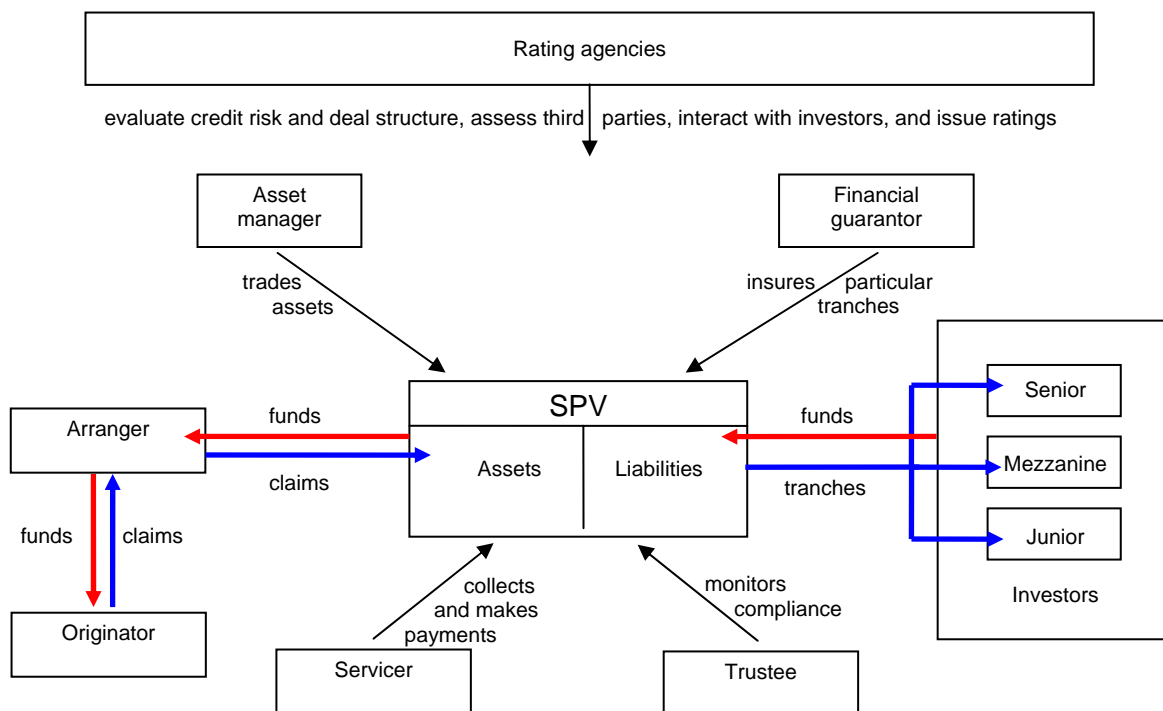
Rating agencies

evaluate credit risk and deal structure, assess third parties, interact with investors, and issue ratings

Asset manager

trades assets

Financial guarantor

insures particular tranches

Arranger

funds

claims

SPV

Assets

Liabilities

funds

tranches

Senior

Mezzanine

Junior

Investors

funds

claims

Originator

collects and makes payments

monitors compliance

Servicer

Trustee